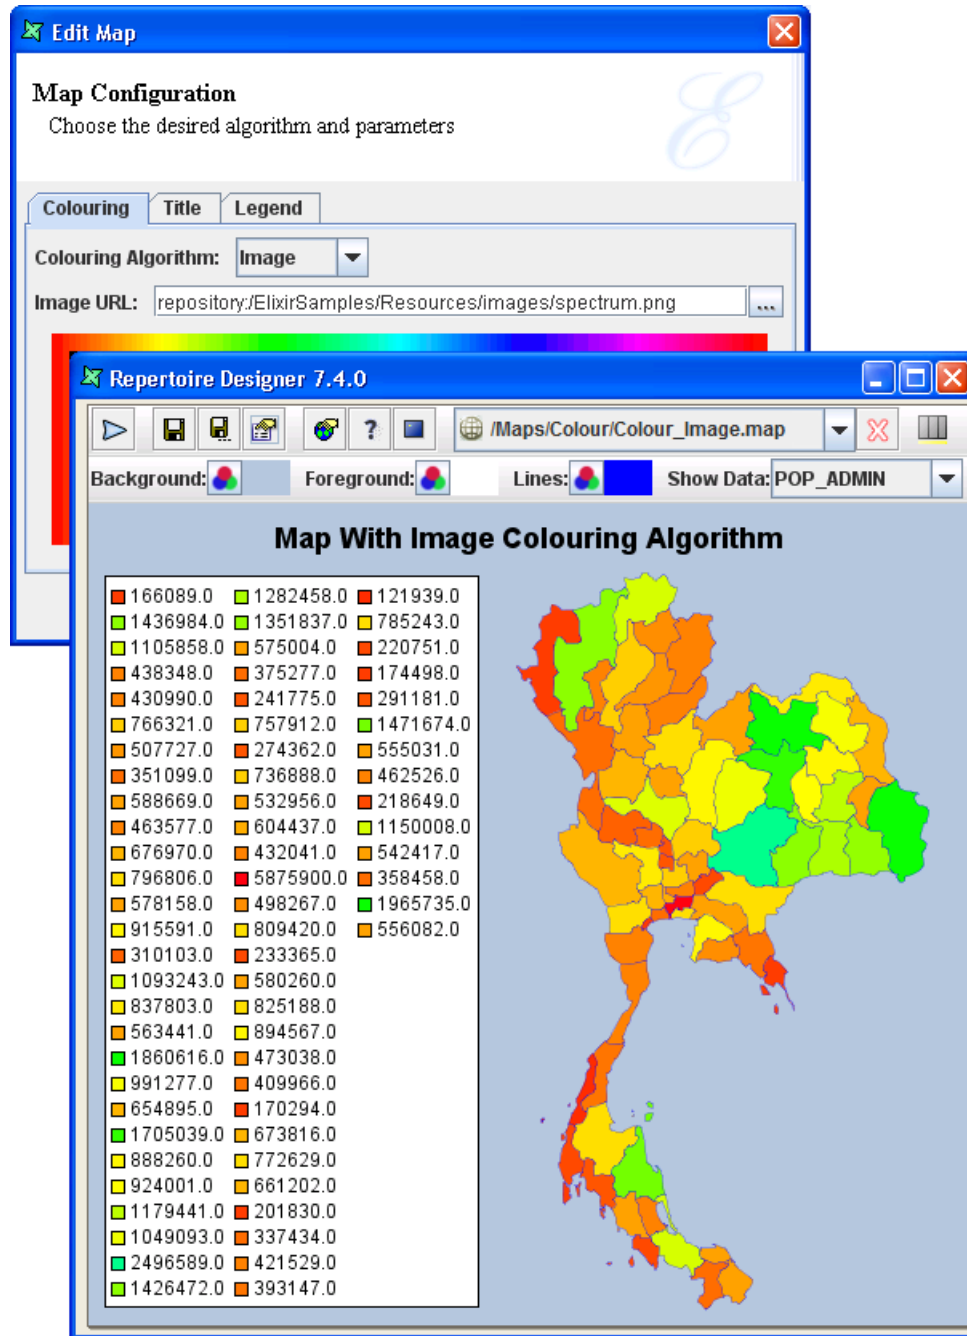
Edit Map

Map Configuration
Choose the desired algorithm and parameters

Colouring Title Legend

Colouring Algorithm: Image

Image URL: repository:/ElixirSamples/Resources/images/spectrum.png ...

Repertoire Designer 7.4.0

/Maps/Colour/Colour_Image.map

Background: Foreground: Lines: Show Data: POP_ADMIN

Map With Image Colouring Algorithm

| | | |
|---|---|---|
| 166089.0 | 1282458.0 | 121939.0 |
| 1436984.0 | 1351837.0 | 785243.0 |
| 1105858.0 | 575004.0 | 220751.0 |
| 438348.0 | 375277.0 | 174498.0 |
| 430990.0 | 241775.0 | 291181.0 |
| 766321.0 | 757912.0 | 1471674.0 |
| 507727.0 | 274362.0 | 555031.0 |
| 351099.0 | 736888.0 | 462526.0 |
| 588669.0 | 532956.0 | 218649.0 |
| 463577.0 | 604437.0 | 1150008.0 |
| 676970.0 | 432041.0 | 542417.0 |
| 796806.0 | 5875900.0 | 358458.0 |
| 578158.0 | 498267.0 | 1965735.0 |
| 915591.0 | 809420.0 | 556082.0 |
| 310103.0 | 233365.0 | |
| 1093243.0 | 580260.0 | |
| 837803.0 | 825188.0 | |
| 563441.0 | 894567.0 | |
| 1860616.0 | 473038.0 | |
| 991277.0 | 409966.0 | |
| 654895.0 | 170294.0 | |
| 1705039.0 | 673816.0 | |
| 888260.0 | 772629.0 | |
| 924001.0 | 661202.0 | |
| 1179441.0 | 201830.0 | |
| 1049093.0 | 337434.0 | |
| 2496589.0 | 421529.0 | |
| 1426472.0 | 393147.0 | |